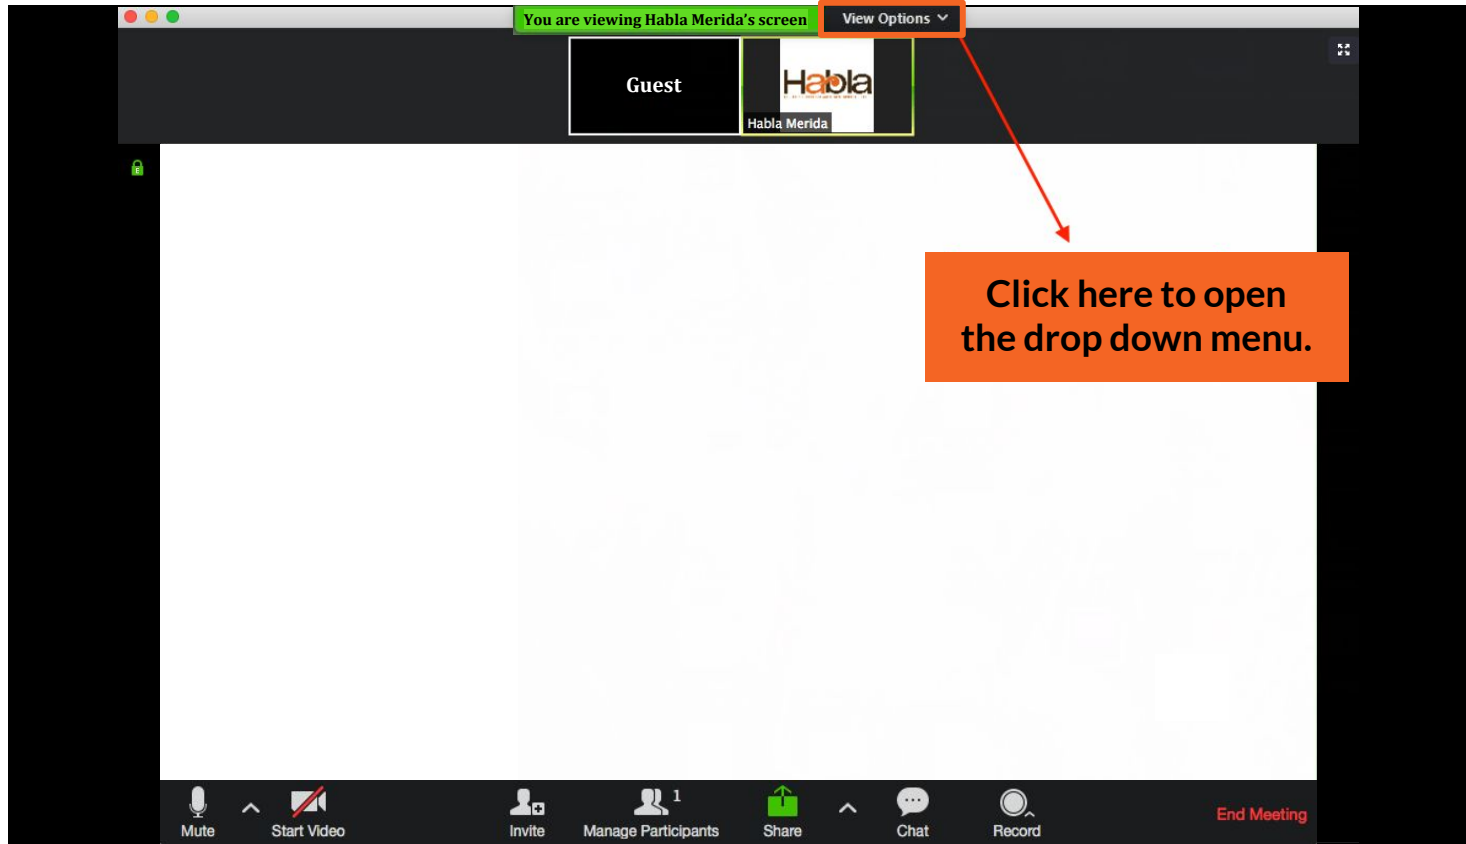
You are viewing Habla Merida's screen

View Options

Guest

Habla

Habla Merida

Click here to open the drop down menu.

Mute

Start Video

Invite

Manage Participants 1

Share

Chat

Record

End Meeting